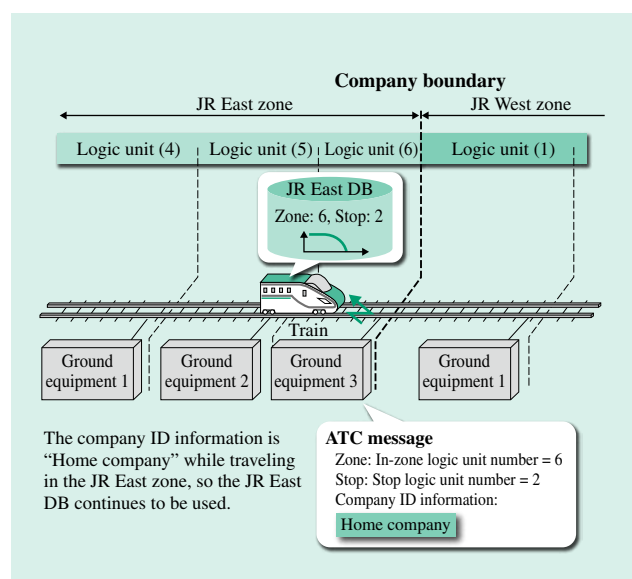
Company boundary

JR East zone

JR West zone

Logic unit (4)

Logic unit (5)

Logic unit (6)

Logic unit (1)

JR East DB

Zone: 6, Stop: 2

Train

Ground equipment 1

Ground equipment 2

Ground equipment 3

Ground equipment 1

The company ID information is "Home company" while traveling in the JR East zone, so the JR East DB continues to be used.

ATC message

Zone: In-zone logic unit number = 6

Stop: Stop logic unit number = 2

Company ID information:

Home company